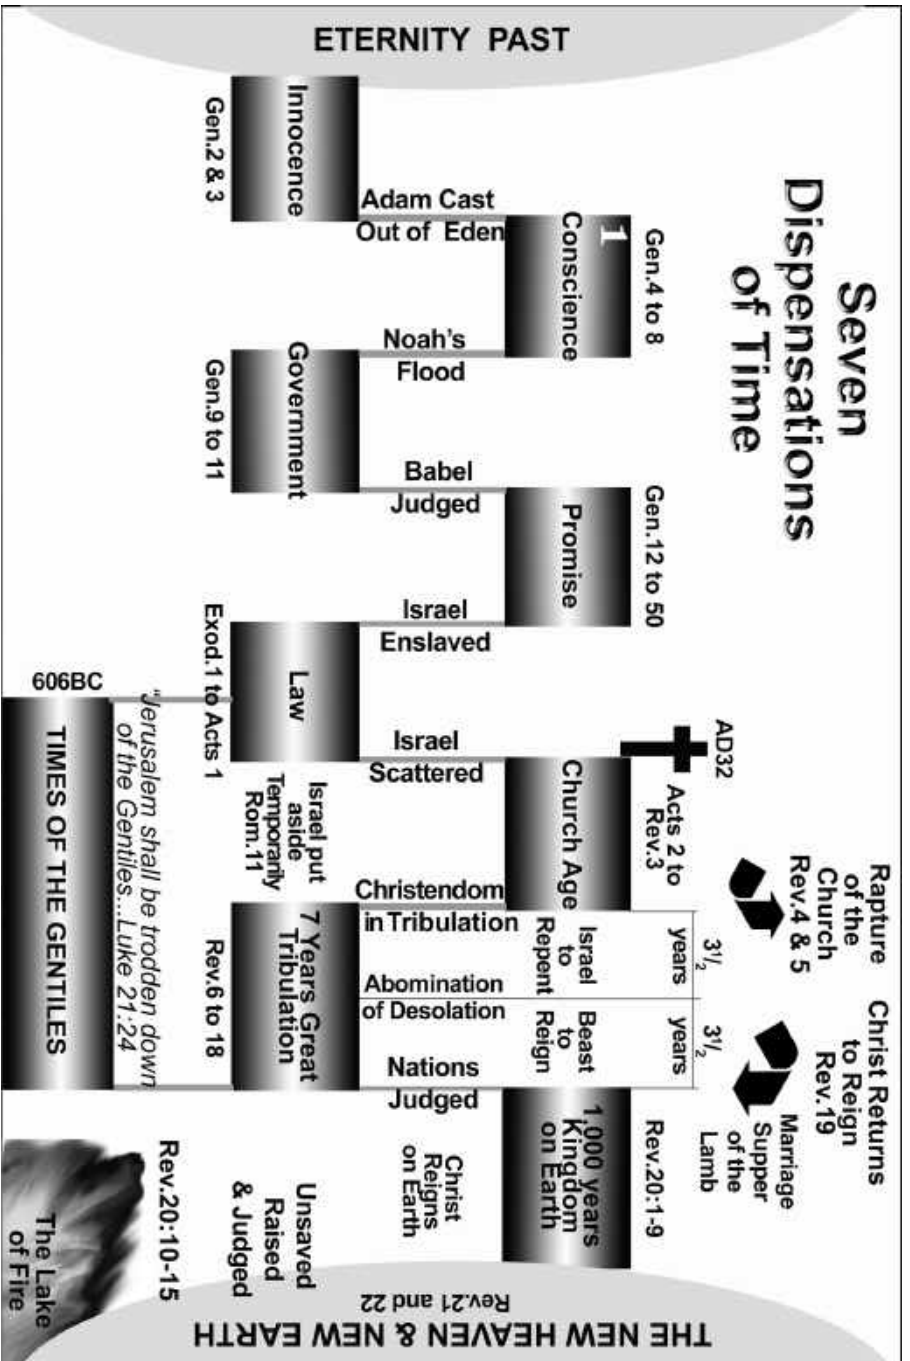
ETERNITY PAST

Seven Dispensations of Time

Innocence
Gen.2 & 3

Adam Cast Out of Eden

1
Conscience
Gen.4 to 8

Noah's Flood

Government
Gen.9 to 11

Babel Judged

Promise
Gen.12 to 50

Israel Enslaved

Law
Exod.1 to Acts 1

606BC

Israel Scattered

AD32

Church Age
Acts 2 to Rev.3

Israel put aside Temporarily Rom.11

Rapture of the Church Rev.4 & 5

Christendom in Tribulation

$3\frac{1}{2}$ years
Israel to Repent

Abomination of Desolation

$3\frac{1}{2}$ years
Beast to Reign

7 Years Great Tribulation
Rev.6 to 18

Christ Returns to Reign Rev.19

Marriage Supper of the Lamb

Nations Judged

1,000 years Kingdom on Earth
Rev.20:1-9

Christ Reigns on Earth

TIMES OF THE GENTILES

"Jerusalem shall be trodden down of the Gentiles...Luke 21:24

Unsaved Raised & Judged

Rev.20:10-15

The Lake of Fire

THE NEW HEAVEN & NEW EARTH
Rev.21 and 22